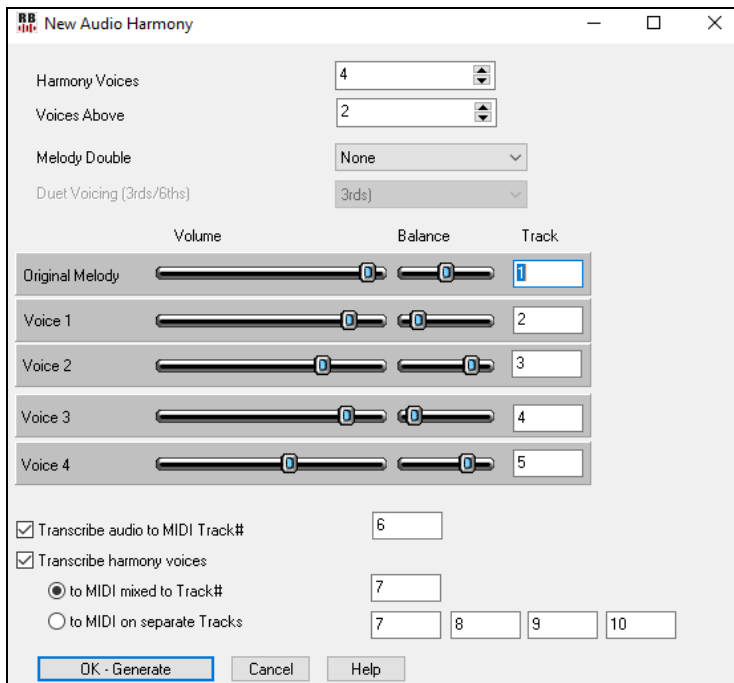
RB New Audio Harmony

Harmony Voices 4
Voices Above 2
Melody Double None
Duet Voicing (3rds/6ths) 3rds)

Volume Balance Track

| | | | |
|---|---|---|---|
| Original Melody | | | 1 |
| Voice 1 | | | 2 |
| Voice 2 | | | 3 |
| Voice 3 | | | 4 |
| Voice 4 | | | 5 |

☑ Transcribe audio to MIDI Track# 6
☑ Transcribe harmony voices
◉ to MIDI mixed to Track# 7
○ to MIDI on separate Tracks 7 8 9 10

OK - Generate Cancel Help